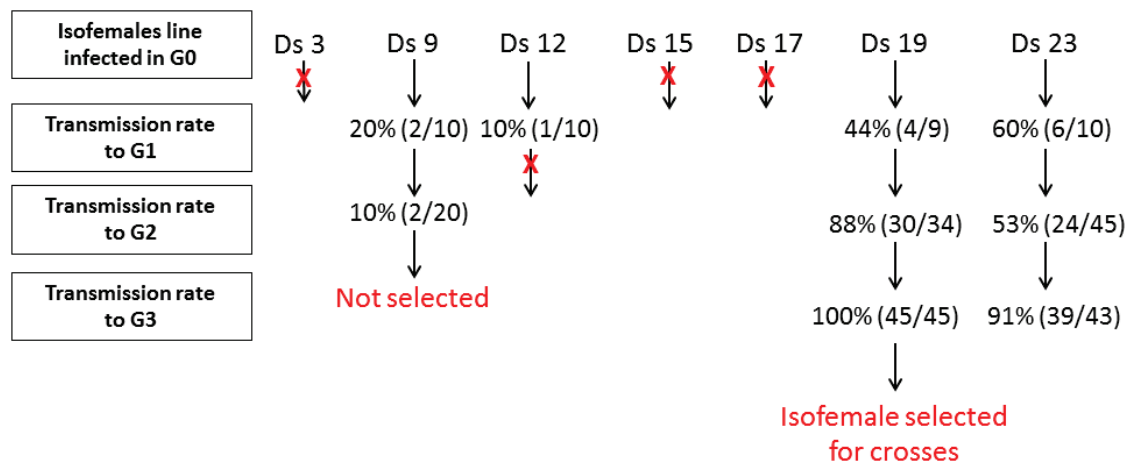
Isofemales line infected in G0

Ds 3 Ds 9 Ds 12 Ds 15 Ds 17 Ds 19 Ds 23

X X X

Transmission rate to G1

20% (2/10) 10% (1/10) 44% (4/9) 60% (6/10)

X

Transmission rate to G2

10% (2/20) 88% (30/34) 53% (24/45)

Transmission rate to G3

Not selected

100% (45/45) 91% (39/43)

Isofemale selected for crosses